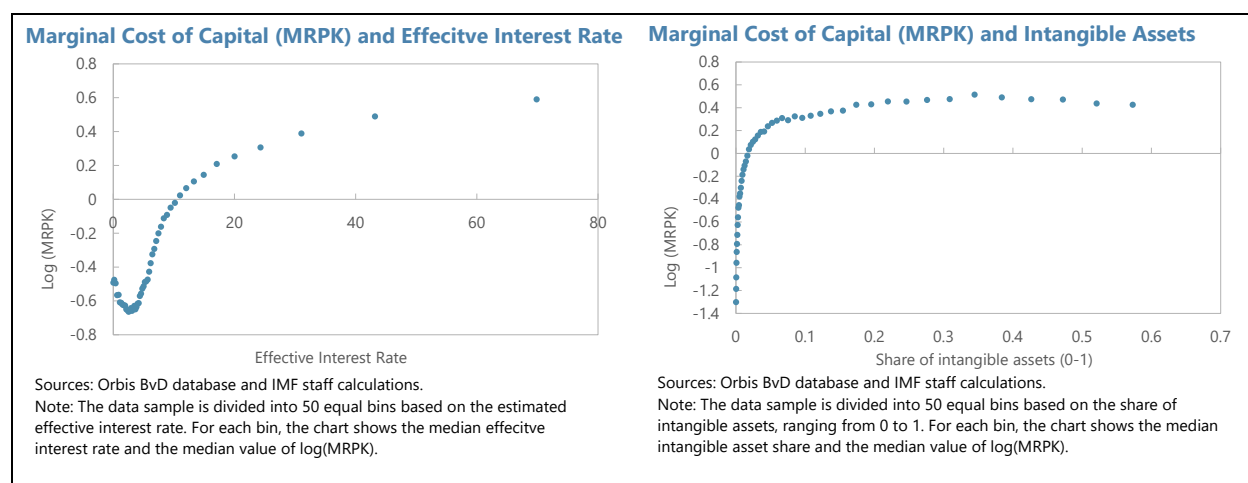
Marginal Cost of Capital (MRPK) and Effecitve Interest Rate

0.8
0.6
0.4
0.2
0
-0.2
-0.4
-0.6
-0.8

0
20
40
60
80

Log (MRPK)

Effective Interest Rate

Sources: Orbis BvD database and IMF staff calculations.
Note: The data sample is divided into 50 equal bins based on the estimated effective interest rate. For each bin, the chart shows the median effecitve interest rate and the median value of log(MRPK).

Marginal Cost of Capital (MRPK) and Intangible Assets

0.8
0.6
0.4
0.2
0
-0.2
-0.4
-0.6
-0.8
-1
-1.2
-1.4

0
0.1
0.2
0.3
0.4
0.5
0.6
0.7

Log (MRPK)

Share of intangible assets (0-1)

Sources: Orbis BvD database and IMF staff calculations.
Note: The data sample is divided into 50 equal bins based on the share of intangible assets, ranging from 0 to 1. For each bin, the chart shows the median intangible asset share and the median value of log(MRPK).